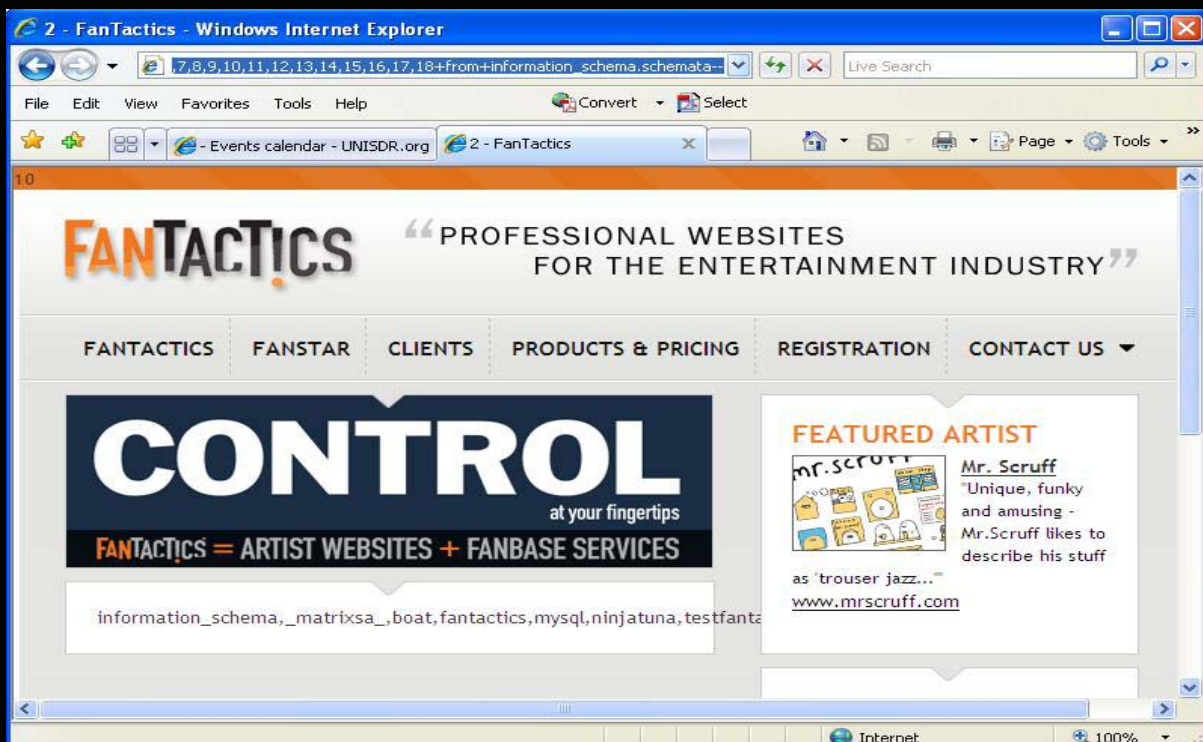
2 - FanTactics - Windows Internet Explorer

,7,8,9,10,11,12,13,14,15,16,17,18+from+information_schema.schemata--

Live Search

File Edit View Favorites Tools Help

Convert Select

- Events calendar - UNISDR.org

2 - FanTactics

Page Tools

10

FANTACTICS

"PROFESSIONAL WEBSITES FOR THE ENTERTAINMENT INDUSTRY"

FANTACTICS FANSTAR CLIENTS PRODUCTS & PRICING REGISTRATION CONTACT US

CONTROL

at your fingertips

FANTACTICS = ARTIST WEBSITES + FANBASE SERVICES

information_schema,_matrixsa_,boat,fantactics,mysql,ninjatuna,testfanta

FEATURED ARTIST

mr.scruff

Mr. Scruff

"Unique, funky and amusing - Mr.Scruff likes to describe his stuff as 'trouser jazz...'"

www.mrscruff.com

Internet

100%